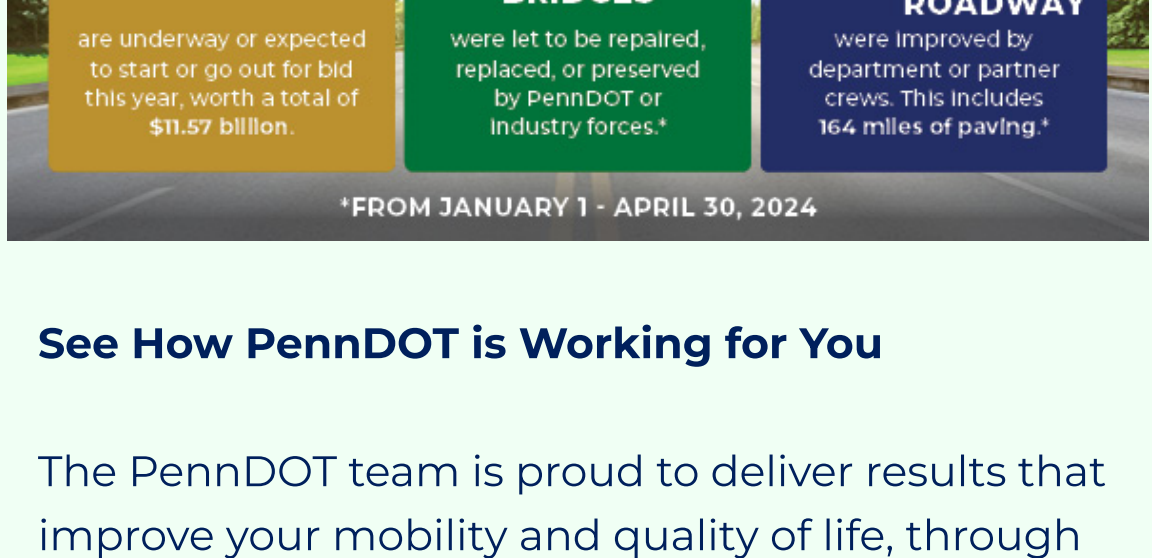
are underway or expected to start or go out for bid this year, worth a total of $11.57 billion.

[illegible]

were let to be repaired, replaced, or preserved by PennDOT or industry forces.*

ROADWAY

were improved by department or partner crews. This includes 164 miles of paving.*

*FROM JANUARY 1 - APRIL 30, 2024

See How PennDOT is Working for You

The PennDOT team is proud to deliver results that improve your mobility and quality of life, through